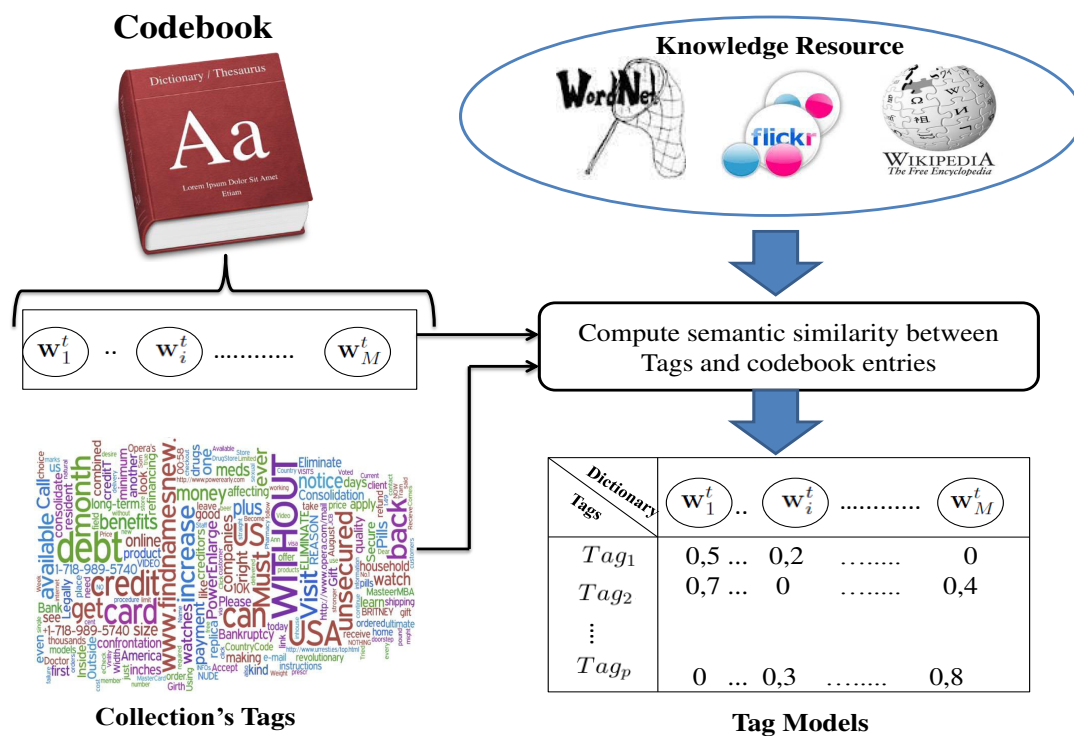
Codebook

Dictionary / Thesaurus

Aa

Lorem Ipsum Dolor Sit Amet Etiam

Knowledge Resource

WordNet

flickr

WIKIPEDIA
The Free Encyclopedia

$\mathbf{w}_1^t$ .. $\mathbf{w}_i^t$ ........... $\mathbf{w}_M^t$

Compute semantic similarity between Tags and codebook entries

available Call debt month credit card get www.findnamesnew. increase money can USA WITHOUT Visit back notice unsecured Consolidation benefits plus ever meds drugs watch Bankruptcy payment replica PowerEnlarge Please inches America

Collection's Tags

| Dictionary / Tags | $\mathbf{w}_1^t$ .. | $\mathbf{w}_i^t$ | ........... | $\mathbf{w}_M^t$ |
|---|---|---|---|---|
| $Tag_1$ | 0,5 ... | 0,2 | …...... | 0 |
| $Tag_2$ | 0,7 ... | 0 | …...... | 0,4 |
| ⋮ | | | | |
| $Tag_p$ | 0 ... | 0,3 | …...... | 0,8 |

Tag Models